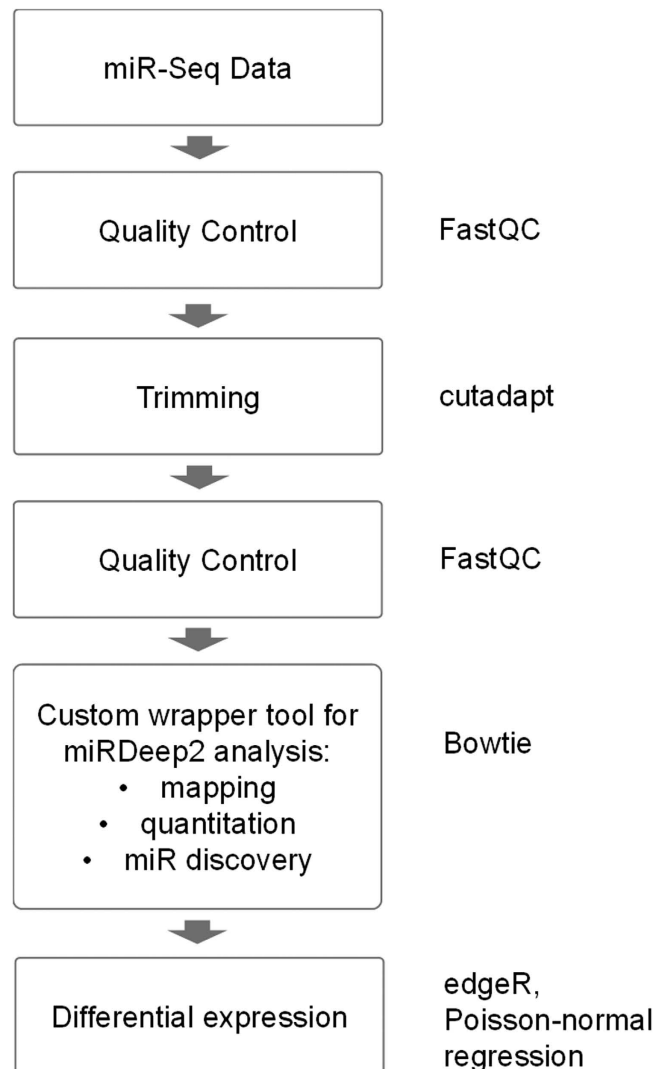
miR-Seq Data

Quality Control

FastQC

Trimming

cutadapt

Quality Control

FastQC

Custom wrapper tool for miRDeep2 analysis:
• mapping
• quantitation
• miR discovery

Bowtie

Differential expression

edgeR, Poisson-normal regression